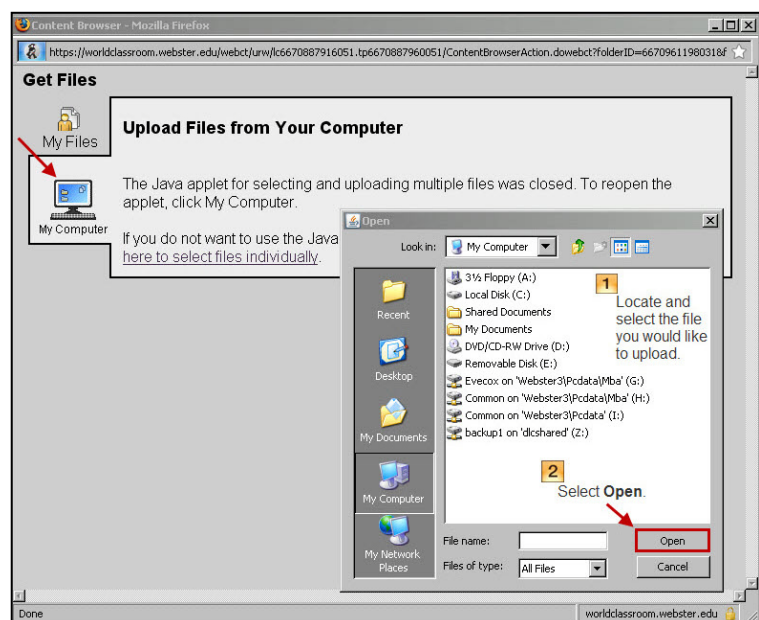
Content Browser - Mozilla Firefox

https://worldclassroom.webster.edu/webct/urw/lc6670887916051.tp6670887960051/ContentBrowserAction.dowebct?folderID=66709611980318f

Get Files

My Files

My Computer

Upload Files from Your Computer

The Java applet for selecting and uploading multiple files was closed. To reopen the applet, click My Computer.

If you do not want to use the Java here to select files individually.

Open

Look in: My Computer

Recent

Desktop

My Documents

My Computer

My Network Places

3½ Floppy (A:)
Local Disk (C:)
Shared Documents
My Documents
DVD/CD-RW Drive (D:)
Removable Disk (E:)
Evecox on 'Webster3\Pcdata\Mba' (G:)
Common on 'Webster3\Pcdata\Mba' (H:)
Common on 'Webster3\Pcdata' (I:)
backup1 on 'dlcshared' (Z:)

1 Locate and select the file you would like to upload.

2 Select **Open**.

File name:

Files of type: All Files

Open

Cancel

Done

worldclassroom.webster.edu